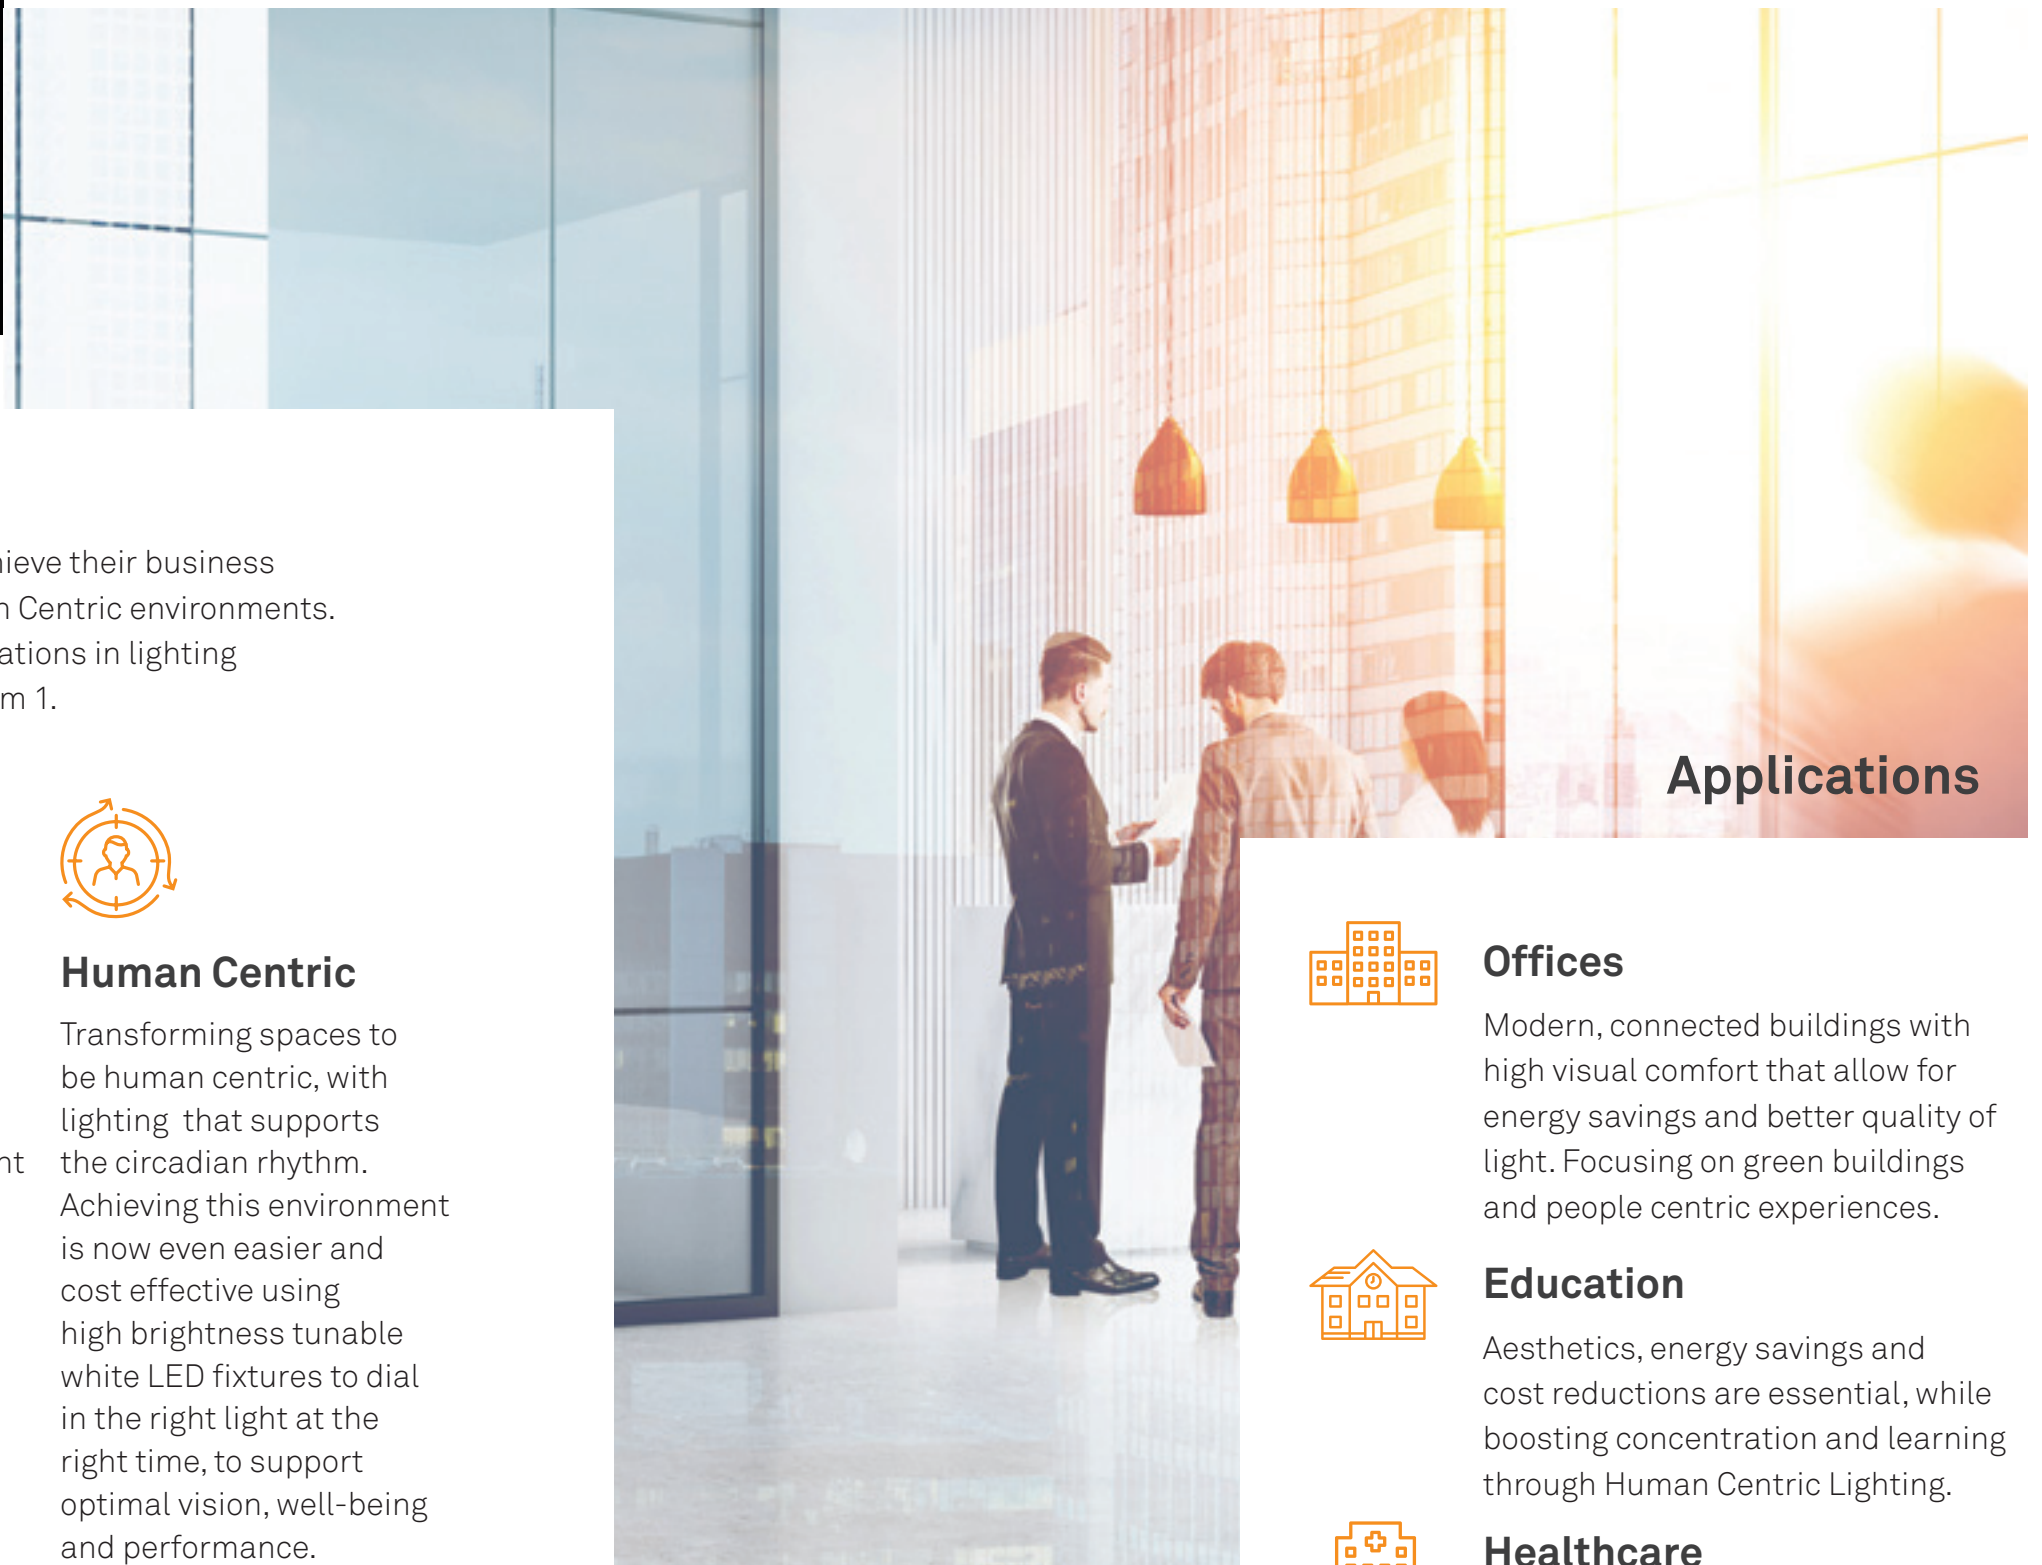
ieve their business
n Centric environments.
ations in lighting
m 1.

Human Centric

Transforming spaces to be human centric, with lighting that supports the circadian rhythm. Achieving this environment is now even easier and cost effective using high brightness tunable white LED fixtures to dial in the right light at the right time, to support optimal vision, well-being and performance.

nt

Applications

Offices

Modern, connected buildings with high visual comfort that allow for energy savings and better quality of light. Focusing on green buildings and people centric experiences.

Education

Aesthetics, energy savings and cost reductions are essential, while boosting concentration and learning through Human Centric Lighting.

Healthcare